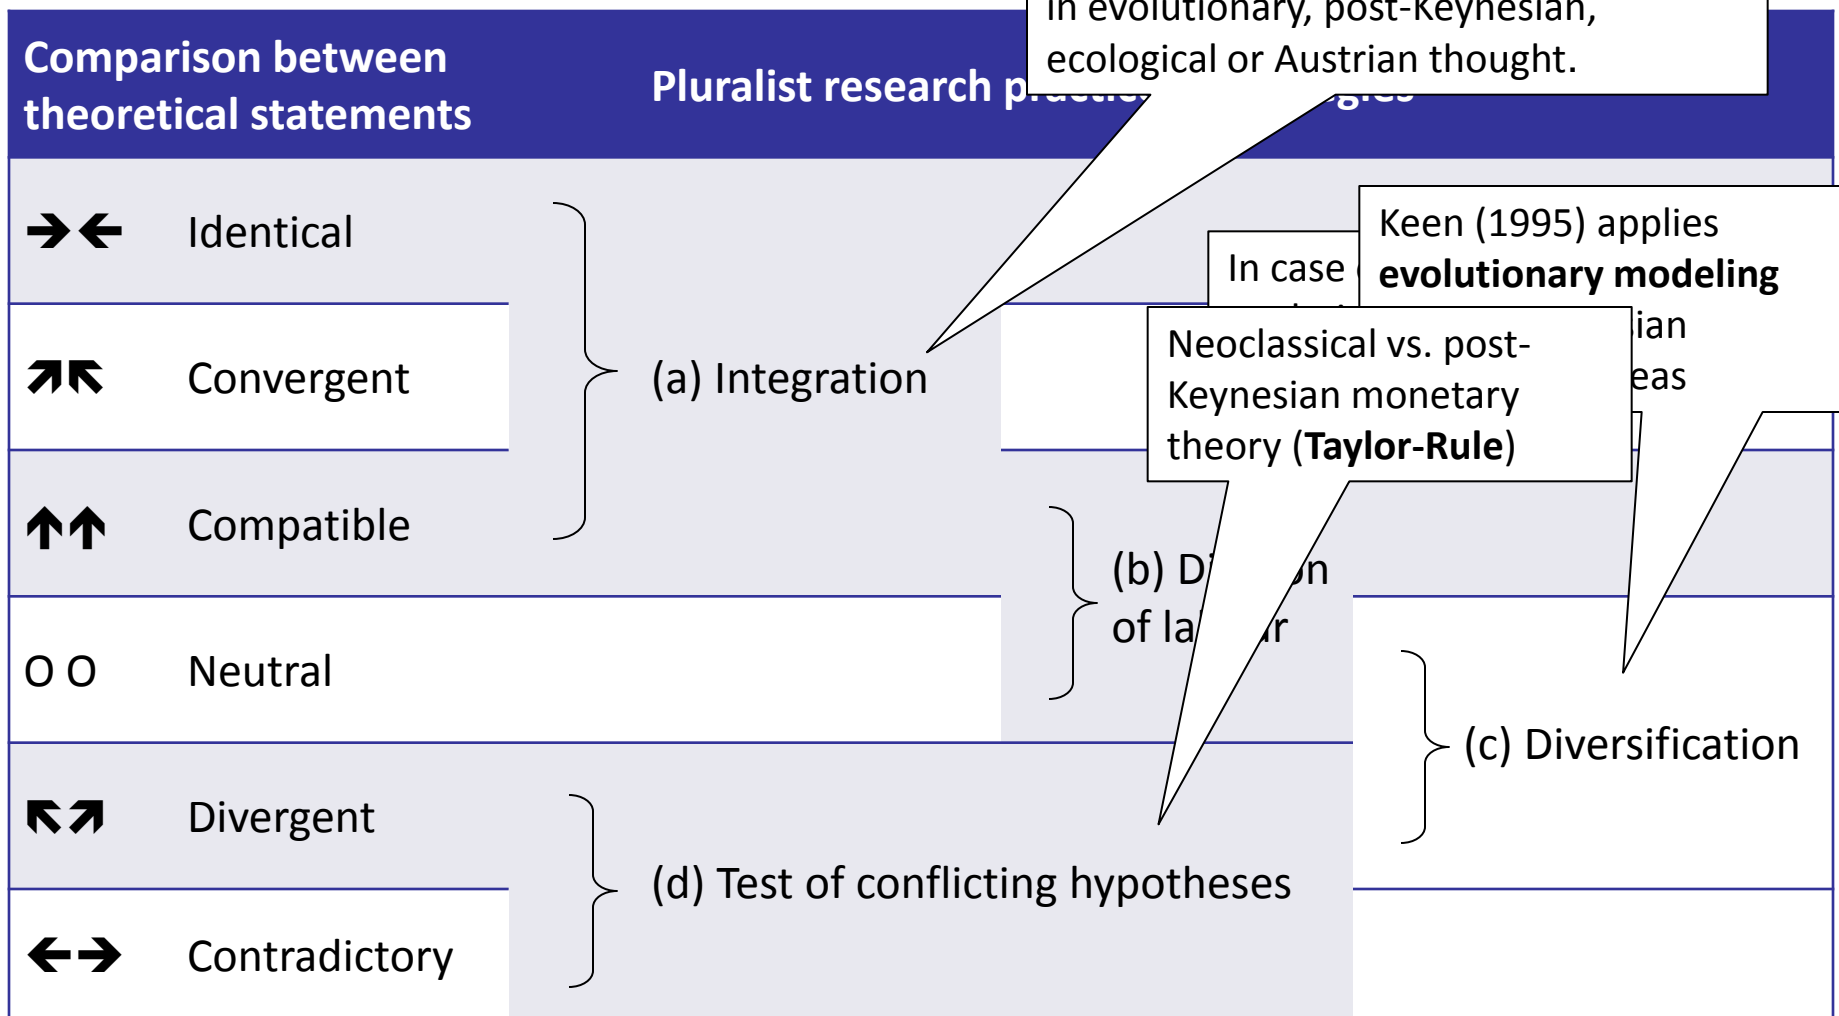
Comparison between theoretical statements

Pluralist research p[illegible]gies

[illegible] in evolutionary, post-Keynesian, ecological or Austrian thought.

→← Identical

↗↖ Convergent

↑↑ Compatible

O O Neutral

↖↗ Divergent

←→ Contradictory

(a) Integration

(b) Di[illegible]n of la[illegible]r

(c) Diversification

(d) Test of conflicting hypotheses

In case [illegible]

Keen (1995) applies **evolutionary modeling** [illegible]ian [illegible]eas

Neoclassical vs. post-Keynesian monetary theory (**Taylor-Rule**)